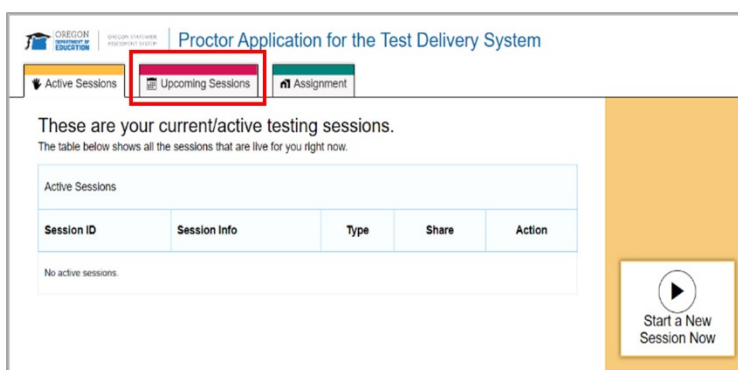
OREGON DEPARTMENT OF EDUCATION | OREGON STATEWIDE ASSESSMENT SYSTEM | Proctor Application for the Test Delivery System

Active Sessions | Upcoming Sessions | Assignment

These are your current/active testing sessions.

The table below shows all the sessions that are live for you right now.

Active Sessions

| Session ID | Session Info | Type | Share | Action |
|---|---|---|---|---|
| No active sessions. | | | | |

Start a New Session Now